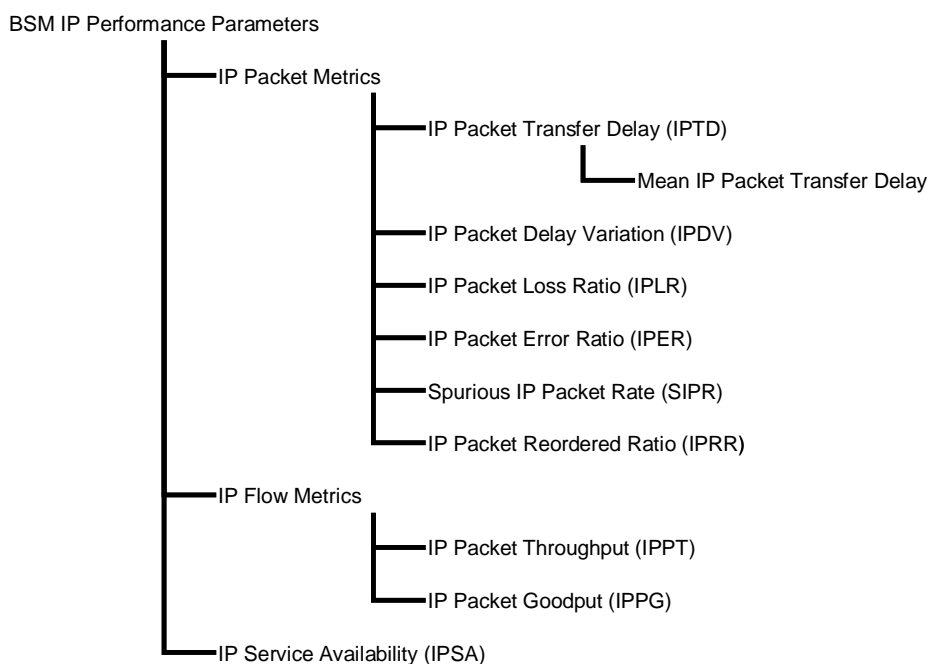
BSM IP Performance Parameters

IP Packet Metrics

IP Packet Transfer Delay (IPTD)

Mean IP Packet Transfer Delay

IP Packet Delay Variation (IPDV)

IP Packet Loss Ratio (IPLR)

IP Packet Error Ratio (IPER)

Spurious IP Packet Rate (SIPR)

IP Packet Reordered Ratio (IPRR)

IP Flow Metrics

IP Packet Throughput (IPPT)

IP Packet Goodput (IPPG)

IP Service Availability (IPSA)